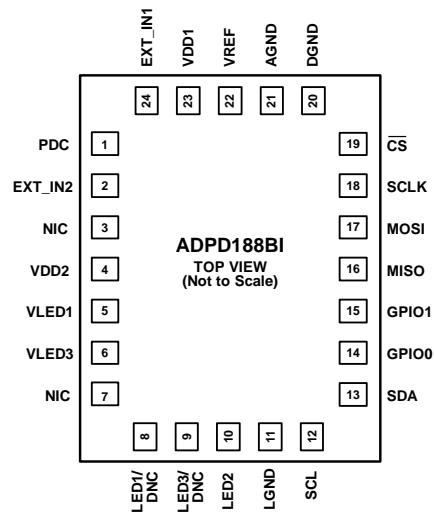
EXT_IN1
VDD1
VREF
AGND
DGND

24
23
22
21
20

PDC 1
EXT_IN2 2
NIC 3
VDD2 4
VLED1 5
VLED3 6
NIC 7

19 $\overline{CS}$
18 SCLK
17 MOSI
16 MISO
15 GPIO1
14 GPIO0
13 SDA

ADPD188BI
TOP VIEW
(Not to Scale)

8
9
10
11
12

LED1/
DNC
LED3/
DNC
LED2
LGND
SCL